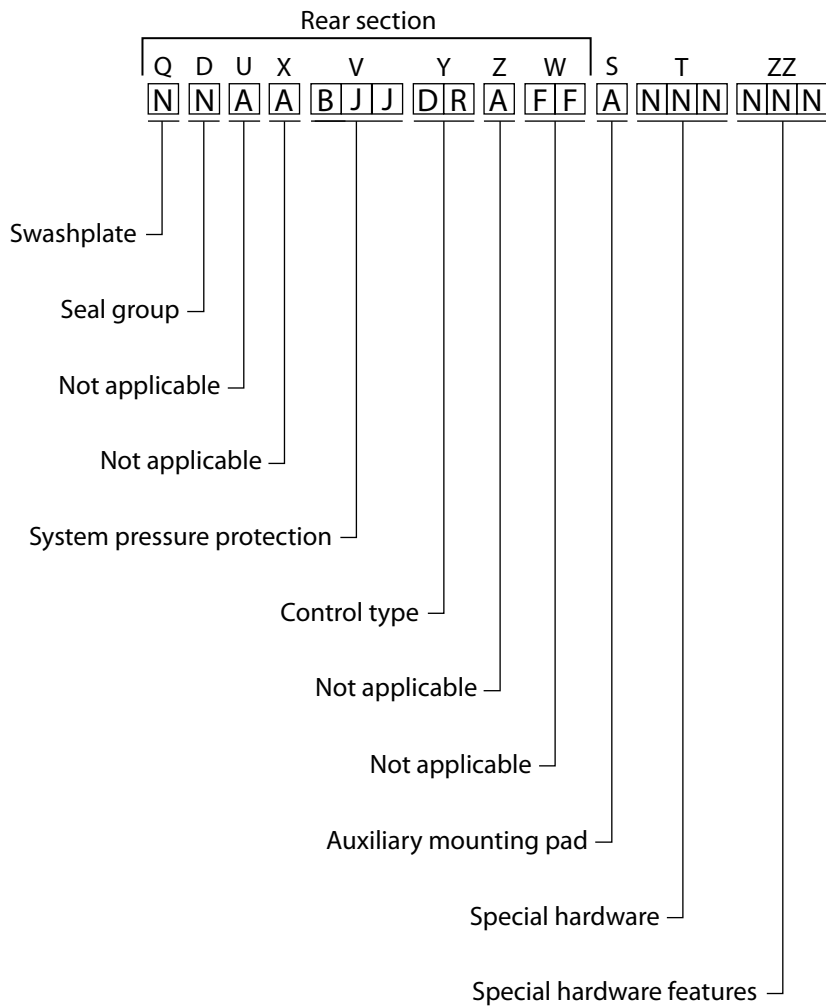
Rear section

| Q | D | U | X | V | Y | Z | W | S | T | ZZ |
|---|---|---|---|---|---|---|---|---|---|---|
| N | N | A | A | BJJ | DR | A | FF | A | NNN | NNN |

Swashplate

Seal group

Not applicable

Not applicable

System pressure protection

Control type

Not applicable

Not applicable

Auxiliary mounting pad

Special hardware

Special hardware features